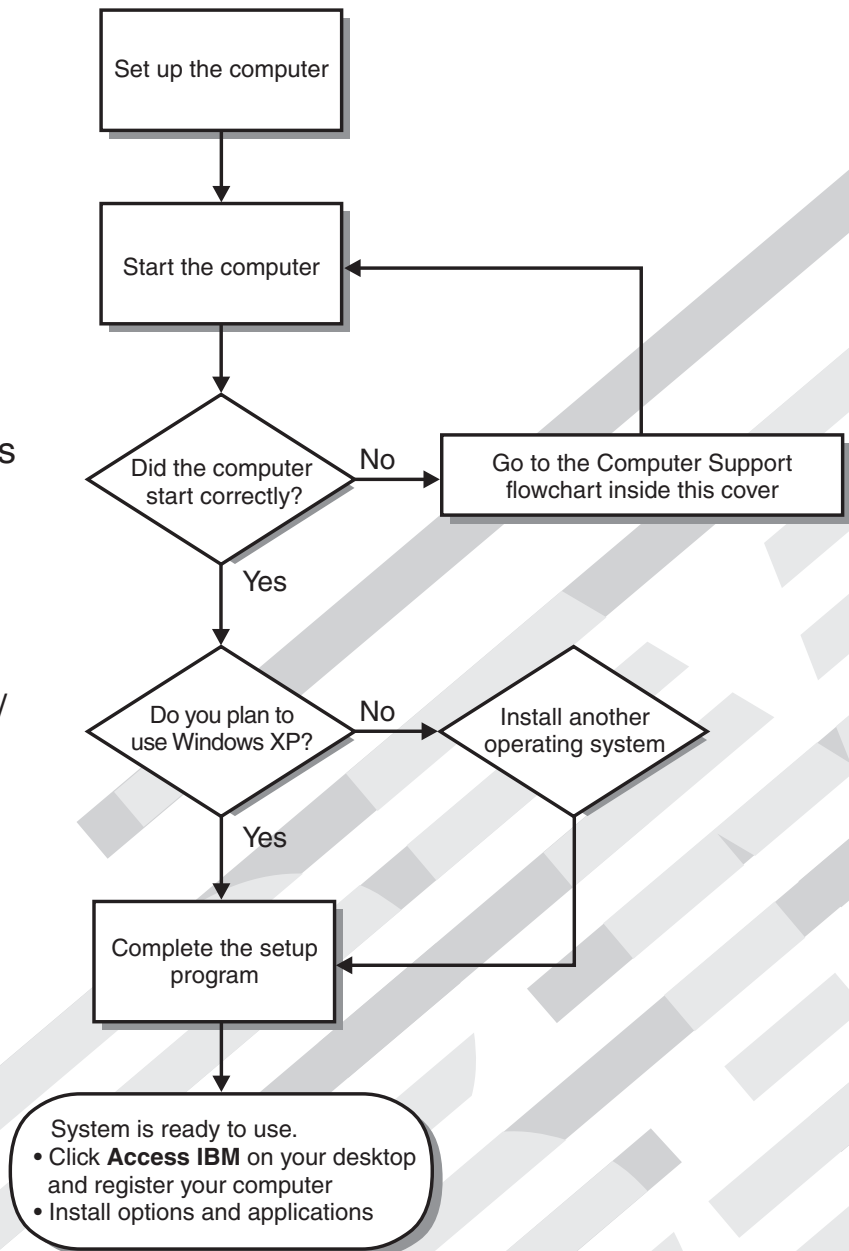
Set up the computer

Start the computer

s

Did the computer start correctly?

No

Go to the Computer Support flowchart inside this cover

Yes

/

Do you plan to use Windows XP?

No

Install another operating system

Yes

Complete the setup program

System is ready to use.
• Click **Access IBM** on your desktop and register your computer
• Install options and applications